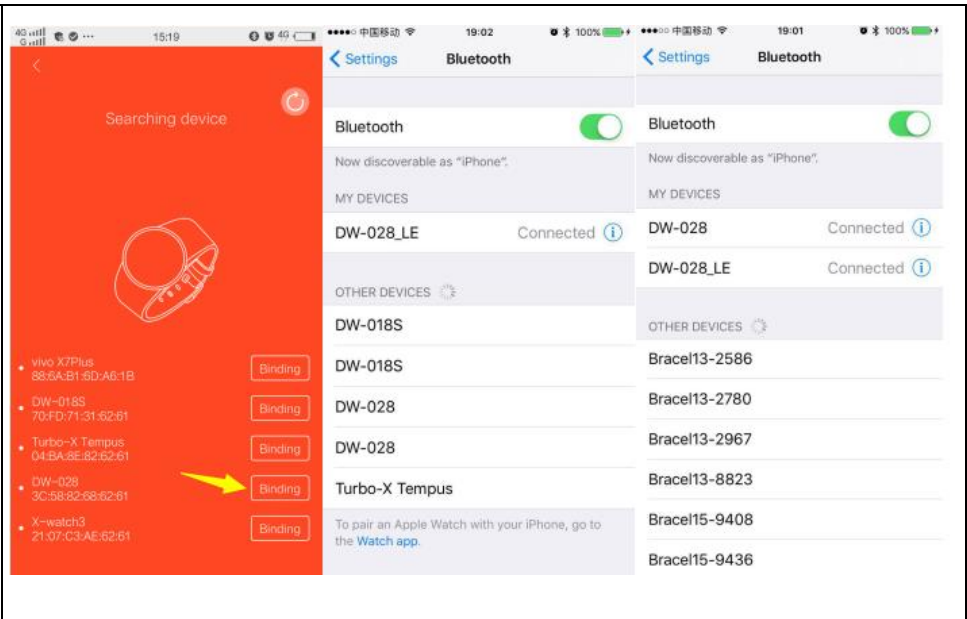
4G G 15:19 4G

Searching device

vivo X7Plus
88:6A:B1:6D:A6:1B
Binding

DW-018S
70:FD:71:31:62:61
Binding

Turbo-X Tempus
04:BA:8E:82:62:61
Binding

DW-028
3C:58:82:68:62:61
Binding

X-watch3
21:07:C3:AE:62:61
Binding

●●●●○ 中国移动 19:02 100%

Settings Bluetooth

Bluetooth

Now discoverable as "iPhone".

MY DEVICES

DW-028_LE Connected

OTHER DEVICES

DW-018S

DW-018S

DW-028

DW-028

Turbo-X Tempus

To pair an Apple Watch with your iPhone, go to the Watch app.

●●●○○ 中国移动 19:01 100%

Settings Bluetooth

Bluetooth

Now discoverable as "iPhone".

MY DEVICES

DW-028 Connected

DW-028_LE Connected

OTHER DEVICES

Bracel13-2586

Bracel13-2780

Bracel13-2967

Bracel13-8823

Bracel15-9408

Bracel15-9436